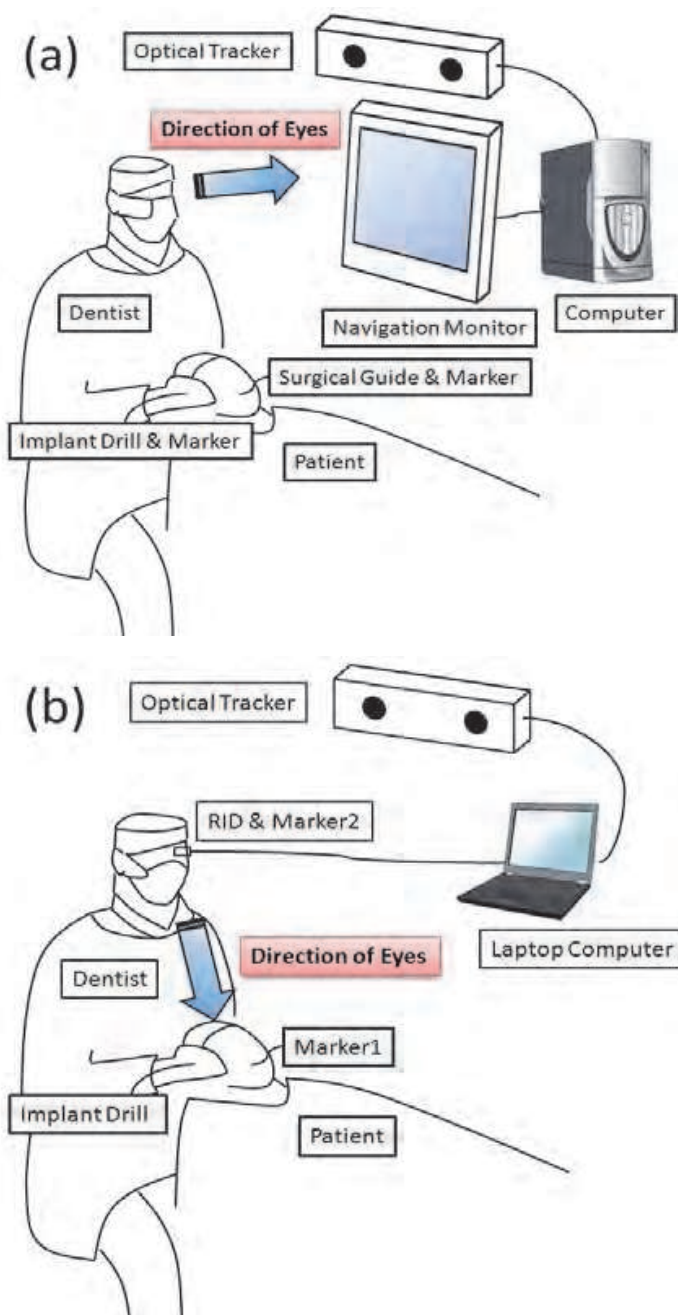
(a)

Optical Tracker

Direction of Eyes

Dentist

Navigation Monitor

Computer

Surgical Guide & Marker

Implant Drill & Marker

Patient

(b)

Optical Tracker

RID & Marker2

Direction of Eyes

Dentist

Laptop Computer

Marker1

Implant Drill

Patient